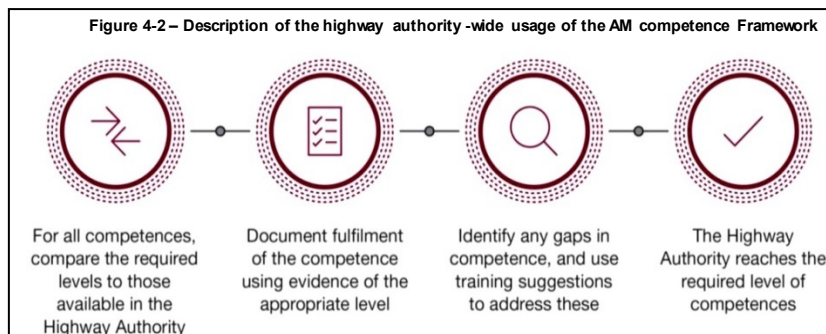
Figure 4-2 – Description of the highway authority -wide usage of the AM competence Framework

For all competences, compare the required levels to those available in the Highway Authority

Document fulfilment of the competence using evidence of the appropriate level

Identify any gaps in competence, and use training suggestions to address these

The Highway Authority reaches the required level of competences